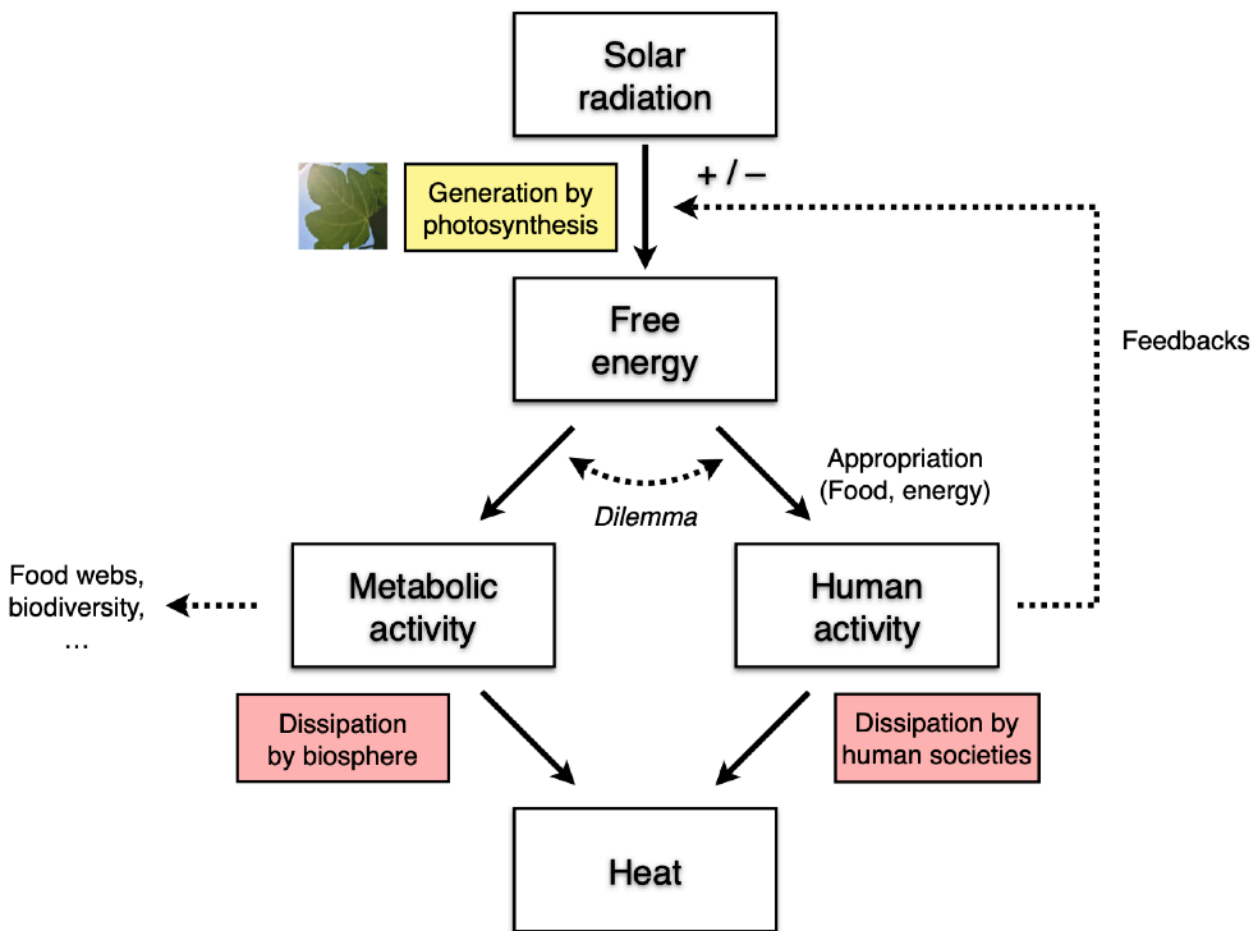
Solar radiation

Generation by photosynthesis

+ / –

Free energy

Feedbacks

Appropriation (Food, energy)

Dilemma

Food webs, biodiversity, …

Metabolic activity

Human activity

Dissipation by biosphere

Dissipation by human societies

Heat